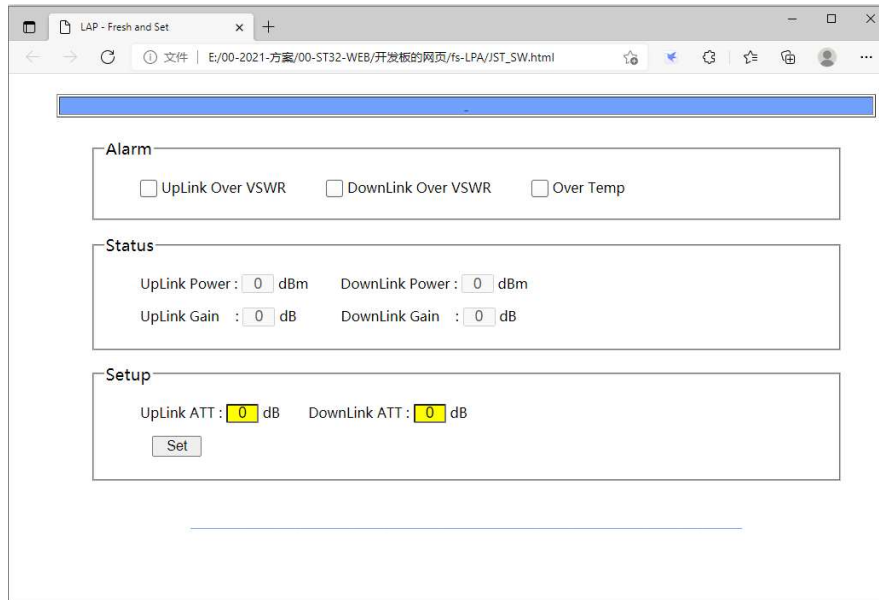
LAP - Fresh and Set

文件 | E:/00-2021-方案/00-ST32-WEB/开发板的网页/fs-LPA/JST_SW.html

-

Alarm

UpLink Over VSWR DownLink Over VSWR Over Temp

Status

UpLink Power : 0 dBm DownLink Power : 0 dBm

UpLink Gain : 0 dB DownLink Gain : 0 dB

Setup

UpLink ATT : 0 dB DownLink ATT : 0 dB

Set